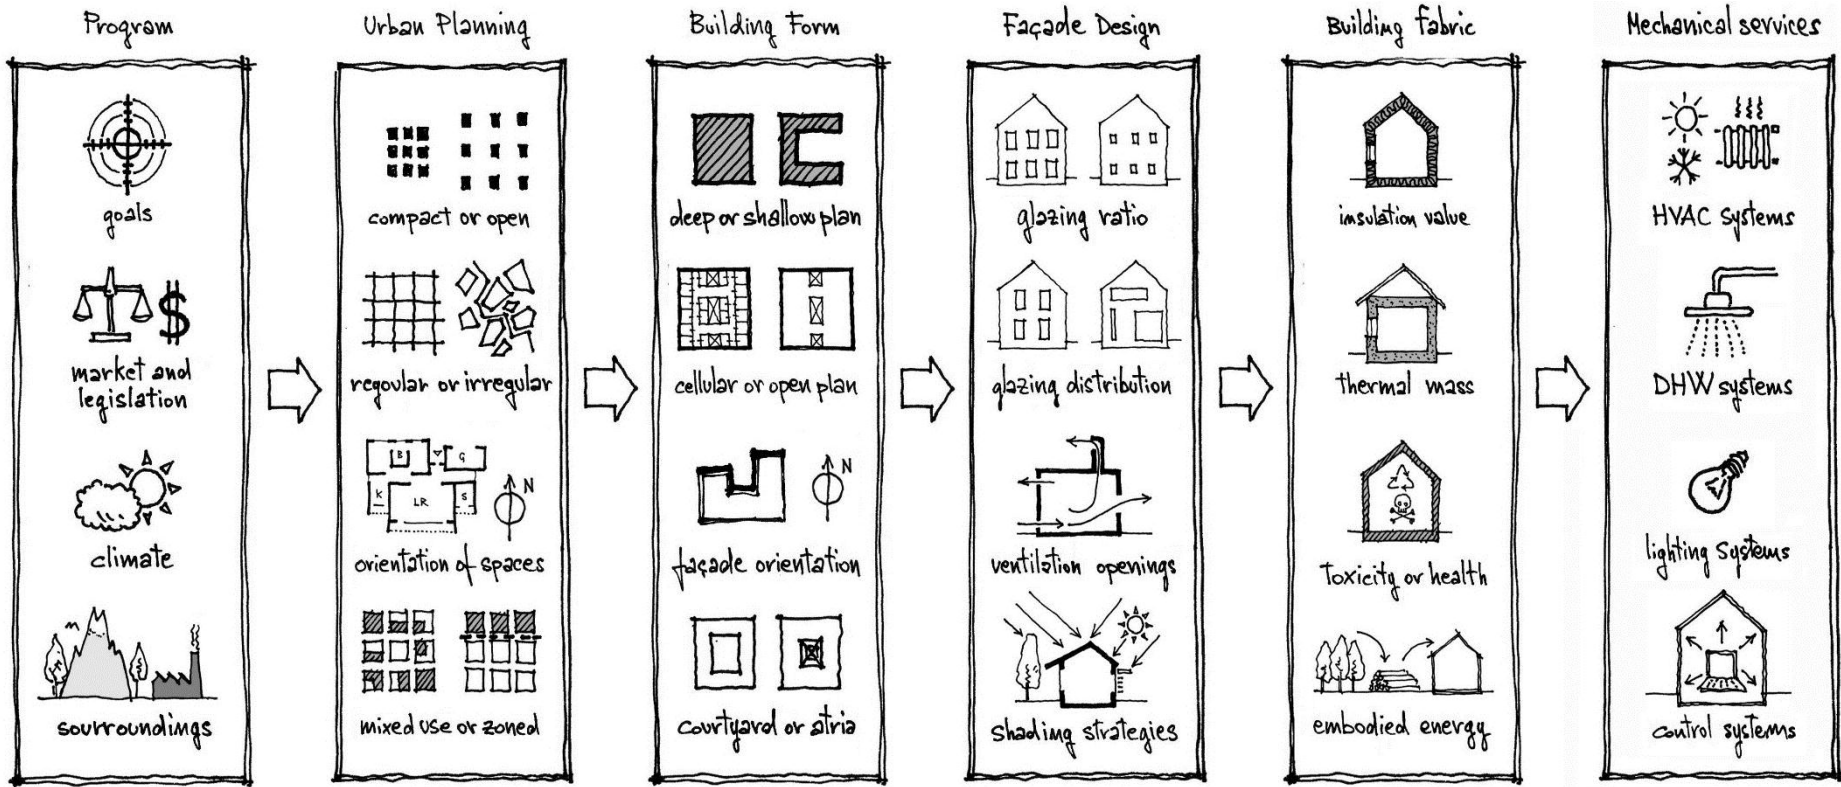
Program

goals

market and legislation

climate

sourroundings

Urban Planning

compact or open

regoular or irregular

B

G

K

LR

S

N

orientation of spaces

mixed use or zoned

Building Form

deep or shallow plan

cellular or open plan

N

façade orientation

courtyard or atria

Façade Design

glazing ratio

glazing distribution

ventilation openings

shading strategies

Building fabric

insulation value

thermal mass

Toxicity or health

embodied energy

Mechanical services

HVAC systems

DHW systems

lighting systems

control systems